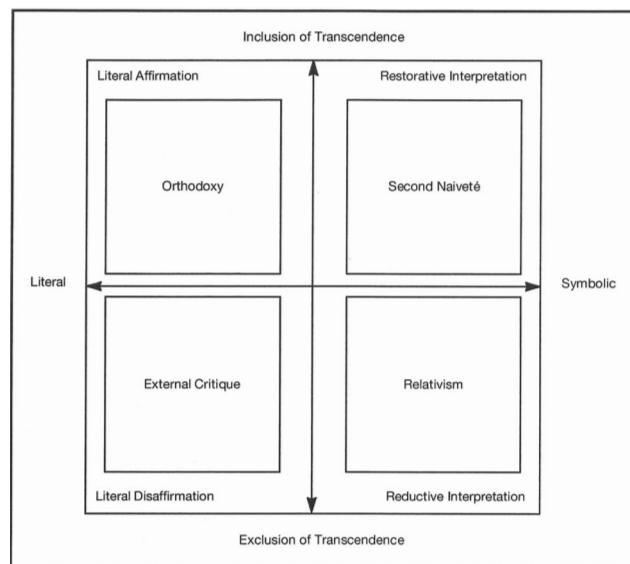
Inclusion of Transcendence

Literal Affirmation

Restorative Interpretation

Orthodoxy

Second Naiveté

Literal

Symbolic

External Critique

Relativism

Literal Disaffirmation

Reductive Interpretation

Exclusion of Transcendence